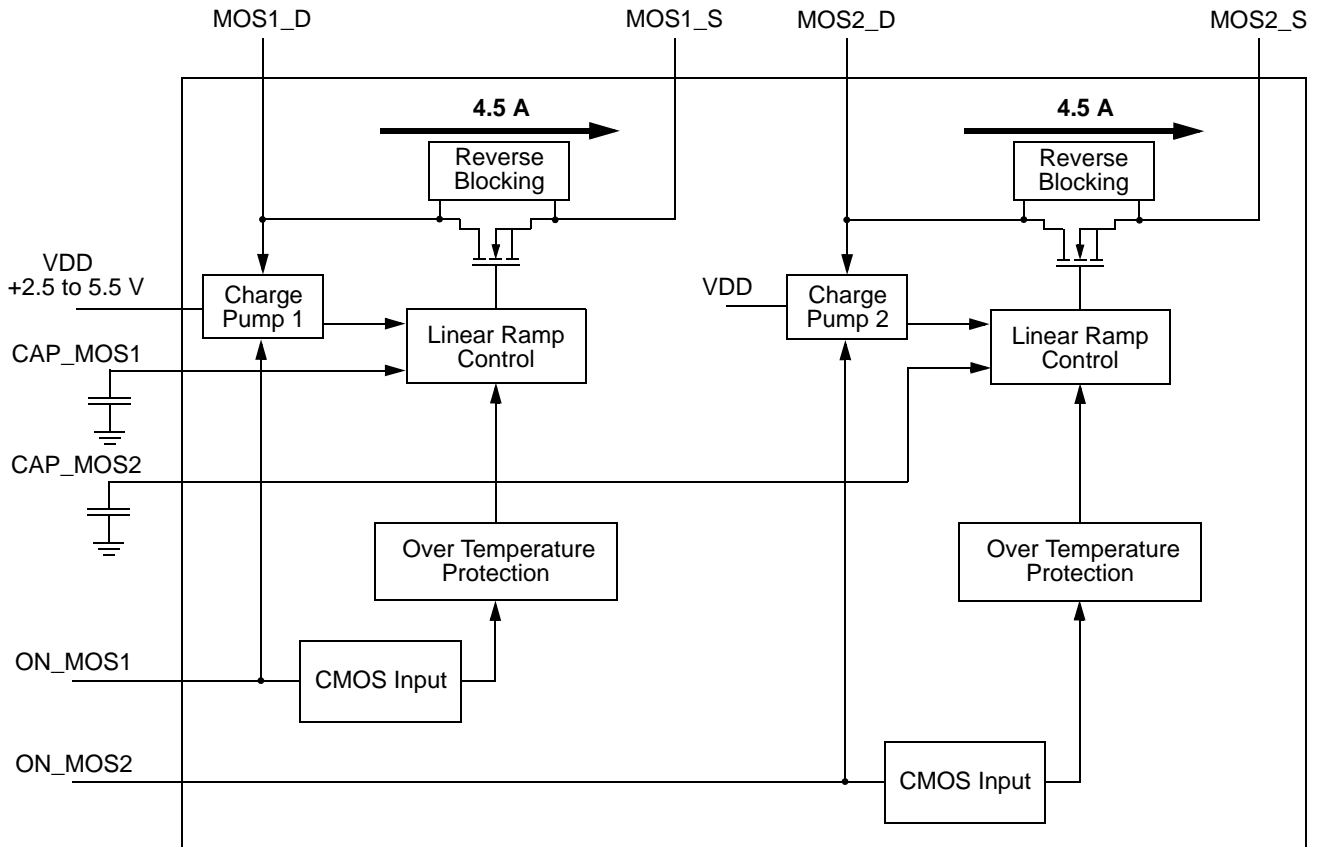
MOS1_D

MOS1_S

MOS2_D

MOS2_S

4.5 A

Reverse Blocking

4.5 A

Reverse Blocking

VDD +2.5 to 5.5 V

Charge Pump 1

Linear Ramp Control

VDD

Charge Pump 2

Linear Ramp Control

CAP_MOS1

CAP_MOS2

Over Temperature Protection

Over Temperature Protection

ON_MOS1

CMOS Input

ON_MOS2

CMOS Input